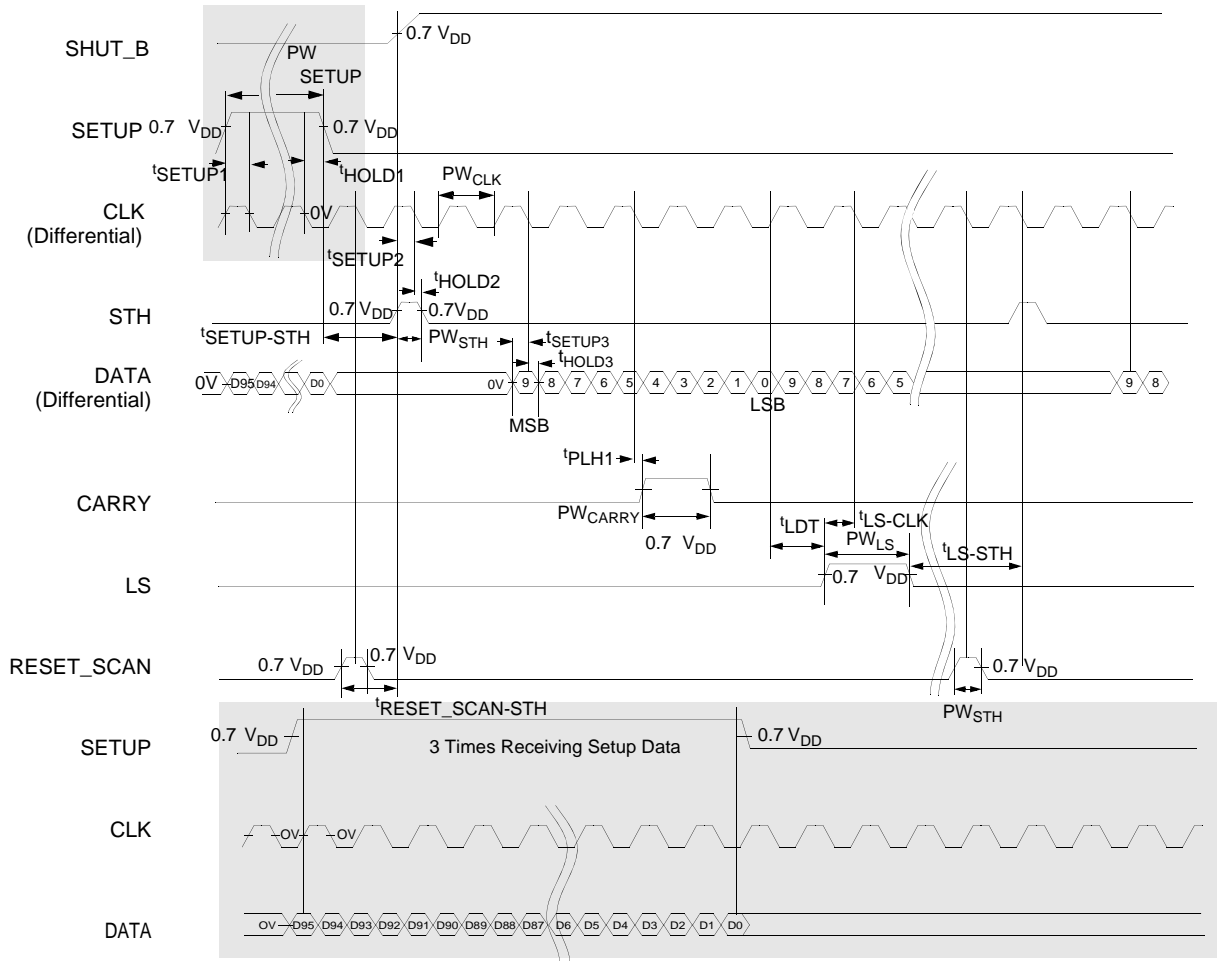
SHUT_B
PW
SETUP
0.7 $V_{DD}$
SETUP 0.7 $V_{DD}$
0.7 $V_{DD}$
$^{t}$SETUP1
$^{t}$HOLD1
$PW_{CLK}$
CLK
(Differential)
0V
$^{t}$SETUP2
$^{t}$HOLD2
STH
0.7 $V_{DD}$
0.7$V_{DD}$
$^{t}$SETUP-STH
$PW_{STH}$
$t_{SETUP3}$
$^{t}$HOLD3
DATA
(Differential)
0V D95 D94 D0
0V 9 8 7 6 5 4 3 2 1 0 9 8 7 6 5 9 8
MSB
LSB
$^{t}$PLH1
CARRY
$PW_{CARRY}$
0.7 $V_{DD}$
$^{t}$LDT
$^{t}$LS-CLK
$PW_{LS}$
$^{t}$LS-STH
LS
0.7 $V_{DD}$
RESET_SCAN
0.7 $V_{DD}$
0.7 $V_{DD}$
0.7 $V_{DD}$
$^{t}$RESET_SCAN-STH
$PW_{STH}$
SETUP
0.7 $V_{DD}$
3 Times Receiving Setup Data
0.7 $V_{DD}$
CLK
OV OV
DATA
OV D95 D94 D93 D92 D91 D90 D89 D88 D87 D6 D5 D4 D3 D2 D1 D0